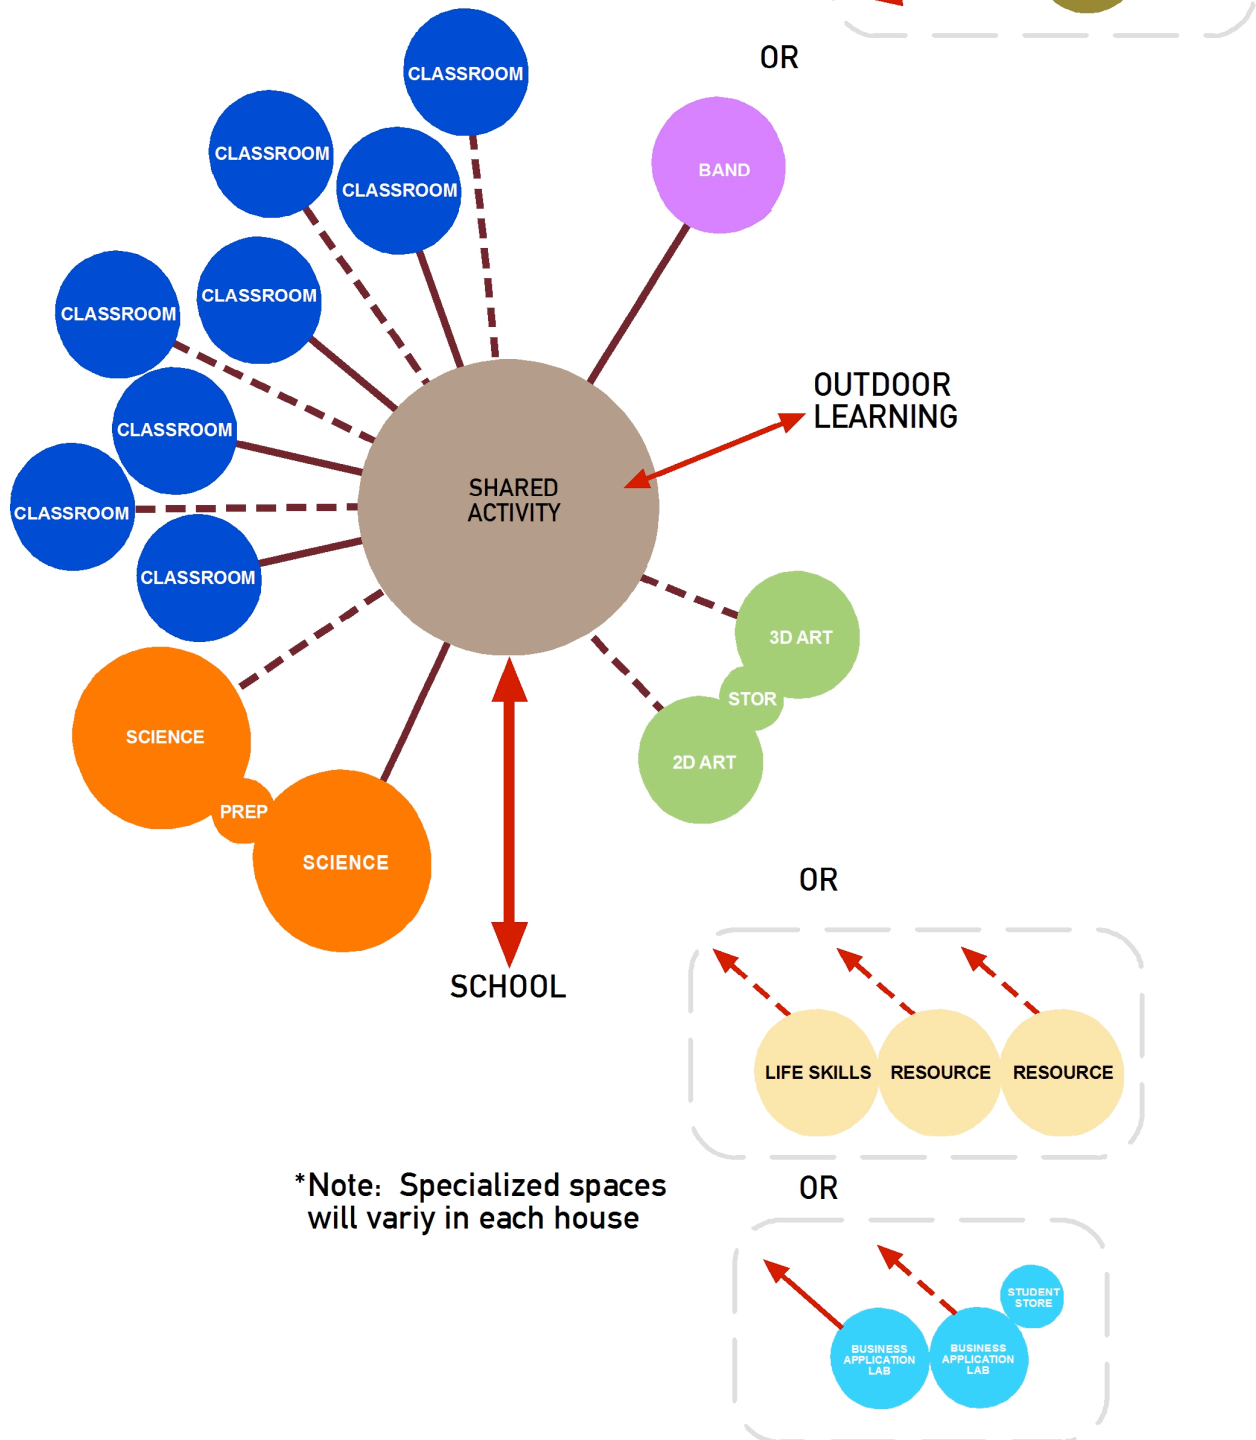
CLASSROOM

CLASSROOM

CLASSROOM

OR

BAND

CLASSROOM

CLASSROOM

CLASSROOM

OUTDOOR LEARNING

CLASSROOM

SHARED ACTIVITY

CLASSROOM

3D ART

STOR

2D ART

SCIENCE

PREP

SCIENCE

OR

SCHOOL

LIFE SKILLS

RESOURCE

RESOURCE

*Note: Specialized spaces will variy in each house

OR

STUDENT STORE

BUSINESS APPLICATION LAB

BUSINESS APPLICATION LAB